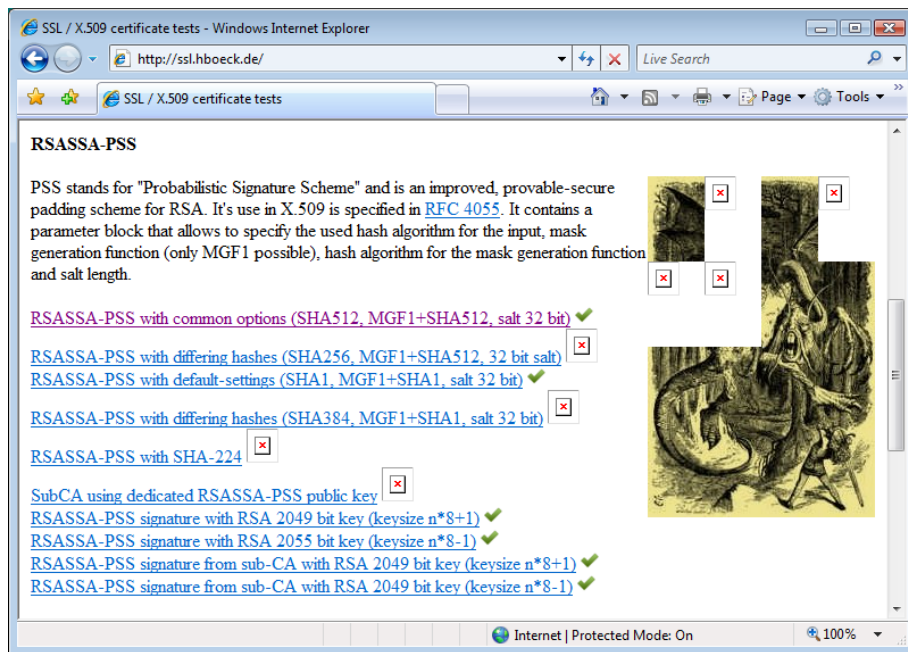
SSL / X.509 certificate tests - Windows Internet Explorer

http://ssl.hboeck.de/

Live Search

SSL / X.509 certificate tests

Page ▾ Tools ▾

RSASSA-PSS

PSS stands for "Probabilistic Signature Scheme" and is an improved, provable-secure padding scheme for RSA. It's use in X.509 is specified in RFC 4055. It contains a parameter block that allows to specify the used hash algorithm for the input, mask generation function (only MGF1 possible), hash algorithm for the mask generation function and salt length.

RSASSA-PSS with common options (SHA512, MGF1+SHA512, salt 32 bit)

RSASSA-PSS with differing hashes (SHA256, MGF1+SHA512, 32 bit salt)
RSASSA-PSS with default-settings (SHA1, MGF1+SHA1, salt 32 bit)

RSASSA-PSS with differing hashes (SHA384, MGF1+SHA1, salt 32 bit)

RSASSA-PSS with SHA-224

SubCA using dedicated RSASSA-PSS public key
RSASSA-PSS signature with RSA 2049 bit key (keysize n*8+1)
RSASSA-PSS signature with RSA 2055 bit key (keysize n*8-1)
RSASSA-PSS signature from sub-CA with RSA 2049 bit key (keysize n*8+1)
RSASSA-PSS signature from sub-CA with RSA 2049 bit key (keysize n*8-1)

Internet | Protected Mode: On

100%